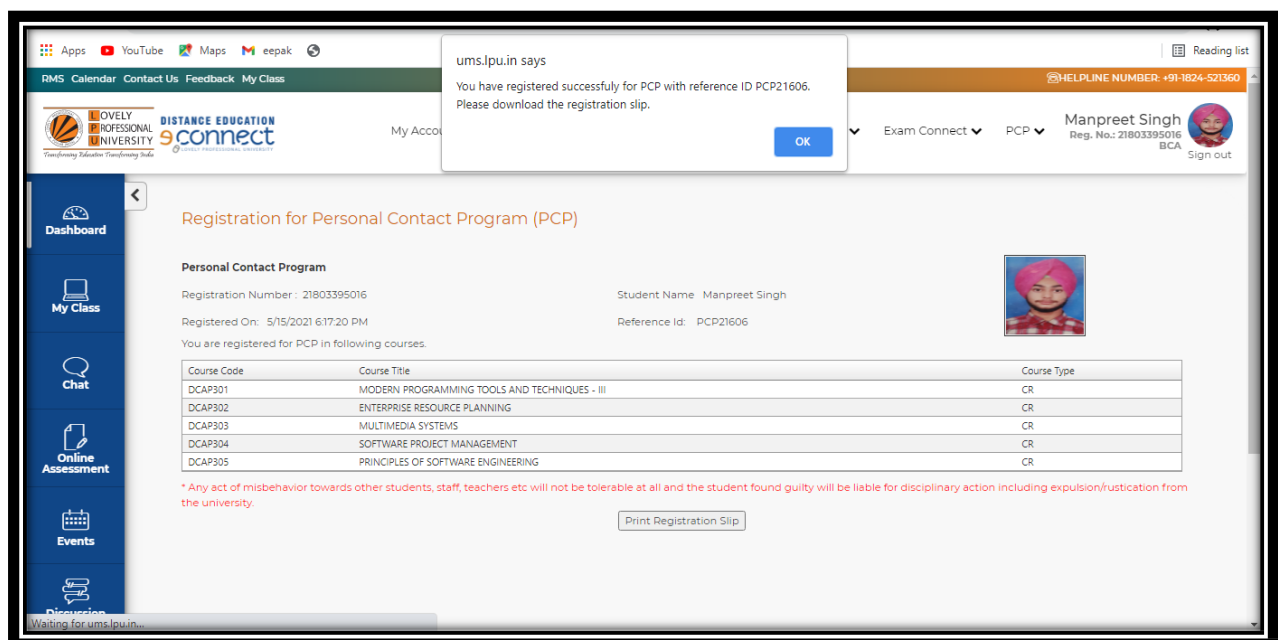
Apps YouTube Maps eepak

Reading list

ums.lpu.in says

You have registered successfuly for PCP with reference ID PCP21606. Please download the registration slip.

OK

RMS Calendar Contact Us Feedback My Class

HELPLINE NUMBER: +91-1824-521360

LOVELY PROFESSIONAL UNIVERSITY
Transforming Education Transforming India

DISTANCE EDUCATION
econnect
LOVELY PROFESSIONAL UNIVERSITY

My Accou

Exam Connect PCP

Manpreet Singh
Reg. No.: 21803395016
BCA
Sign out

Dashboard

My Class

Chat

Online Assessment

Events

Discussion

Registration for Personal Contact Program (PCP)

Personal Contact Program

Registration Number : 21803395016

Student Name Manpreet Singh

Registered On: 5/15/2021 6:17:20 PM

Reference Id: PCP21606

You are registered for PCP in following courses.

| Course Code | Course Title | Course Type |
|---|---|---|
| DCAP301 | MODERN PROGRAMMING TOOLS AND TECHNIQUES - III | CR |
| DCAP302 | ENTERPRISE RESOURCE PLANNING | CR |
| DCAP303 | MULTIMEDIA SYSTEMS | CR |
| DCAP304 | SOFTWARE PROJECT MANAGEMENT | CR |
| DCAP305 | PRINCIPLES OF SOFTWARE ENGINEERING | CR |

* Any act of misbehavior towards other students, staff, teachers etc will not be tolerable at all and the student found guilty will be liable for disciplinary action including expulsion/rustication from the university.

Print Registration Slip

Waiting for ums.lpu.in...